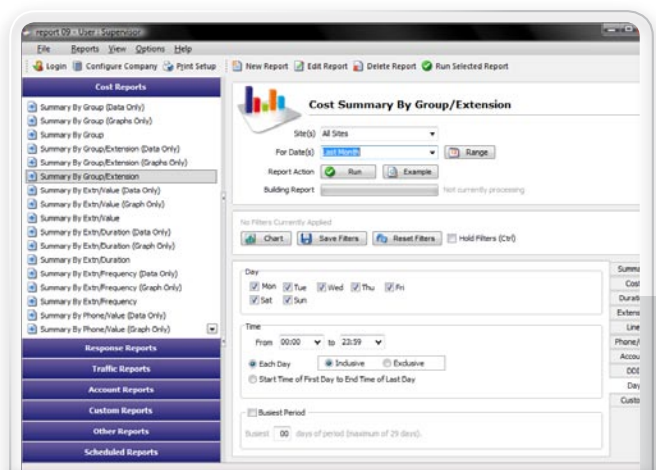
report 09 - User : Supervisor

File Reports View Options Help

Login Configure Company Print Setup

New Report Edit Report Delete Report Run Selected Report

Cost Reports

Summary By Group (Data Only)
Summary By Group (Graphs Only)
Summary By Group
Summary By Group/Extension (Data Only)
Summary By Group/Extension (Graphs Only)
Summary By Group/Extension
Summary By Extn/Value (Data Only)
Summary By Extn/Value (Graph Only)
Summary By Extn/Value
Summary By Extn/Duration (Data Only)
Summary By Extn/Duration (Graph Only)
Summary By Extn/Duration
Summary By Extn/Frequency (Data Only)
Summary By Extn/Frequency (Graph Only)
Summary By Extn/Frequency
Summary By Phone/Value (Data Only)
Summary By Phone/Value (Graph Only)

Response Reports
Traffic Reports
Account Reports
Custom Reports
Other Reports
Scheduled Reports

Cost Summary By Group/Extension

Site(s) All Sites
For Date(s) Last Month Range
Report Action Run Example
Building Report Not currently processing

No Filters Currently Applied

Chart Save Filters Reset Filters Hold Filters (Ctrl)

Day
Mon Tue Wed Thu Fri
Sat Sun

Time
From 00:00 to 23:59
Each Day Inclusive Exclusive
Start Time of First Day to End Time of Last Day

Busiest Period
Busiest 00 days of period (maximum of 29 days).

Summ
Cost
Durati
Extens
Line
Phone/
Accou
DDI
Day
Custo